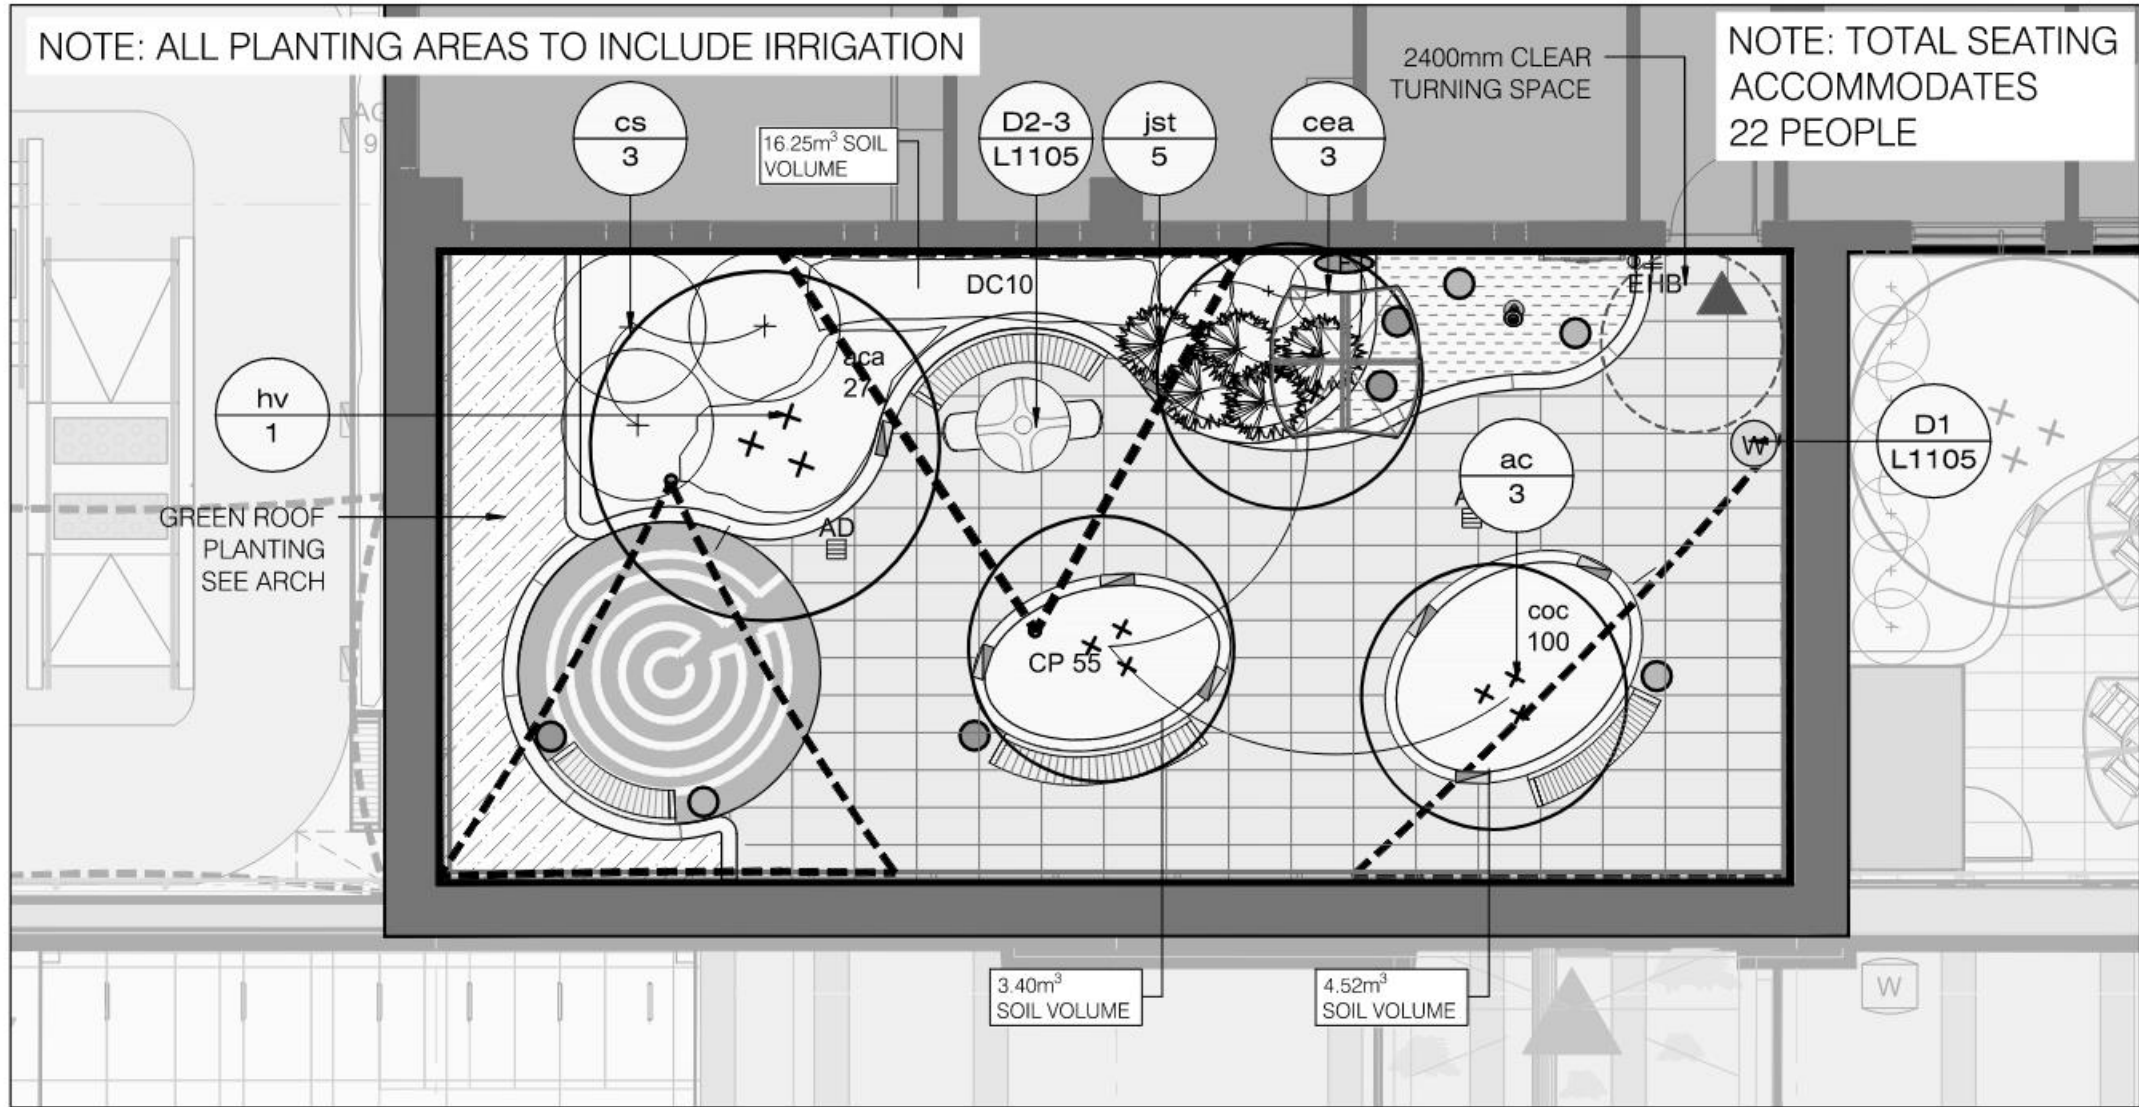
NOTE: ALL PLANTING AREAS TO INCLUDE IRRIGATION

cs
3

$16.25m^3$ SOIL VOLUME

D2-3
L1105

jst
5

cea
3

2400mm CLEAR TURNING SPACE

NOTE: TOTAL SEATING ACCOMMODATES 22 PEOPLE

DC10

EHB

aca
27

hv
1

D1
L1105

ac
3

W

AD

GREEN ROOF PLANTING SEE ARCH

CP 55

coc
100

$3.40m^3$
SOIL VOLUME

$4.52m^3$
SOIL VOLUME

W